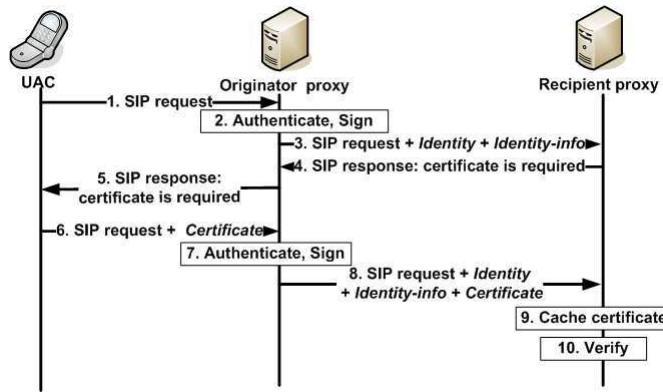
UAC

Originator proxy

Recipient proxy

1. SIP request

2. Authenticate, Sign

3. SIP request + *Identity* + *Identity-info*

4. SIP response: certificate is required

5. SIP response: certificate is required

6. SIP request + *Certificate*

7. Authenticate, Sign

8. SIP request + *Identity* + *Identity-info* + *Certificate*

9. Cache certificate

10. Verify